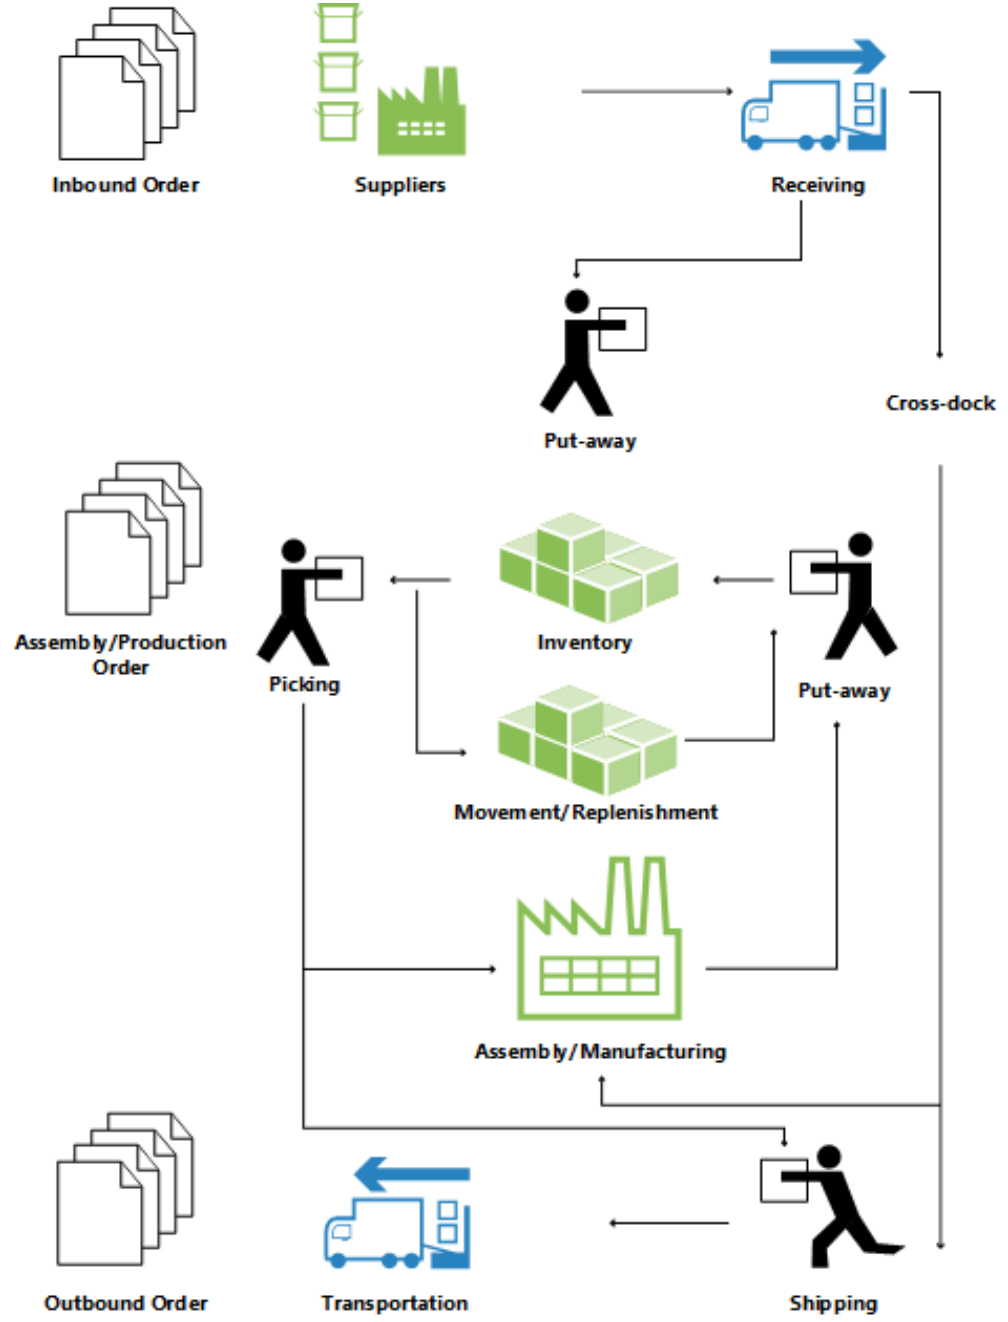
Inbound Order

Suppliers

Receiving

Put-away

Cross-dock

Assembly/Production Order

Picking

Inventory

Put-away

Movement/Replenishment

Assembly/Manufacturing

Outbound Order

Transportation

Shipping